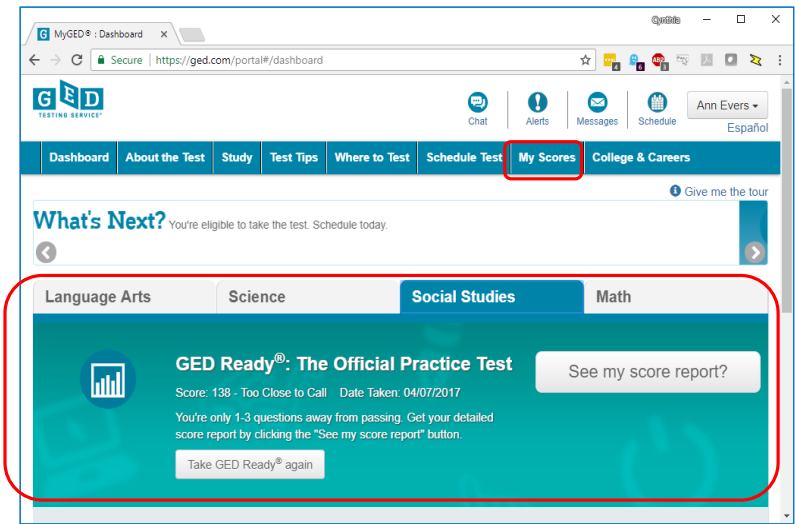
MyGED® : Dashboard ×

Quirbia

Secure | https://ged.com/portal#/dashboard

GED TESTING SERVICE®

Chat Alerts Messages Schedule Ann Evers

Español

Dashboard | About the Test | Study | Test Tips | Where to Test | Schedule Test | My Scores | College & Careers

Give me the tour

What's Next? You're eligible to take the test. Schedule today.

Language Arts | Science | Social Studies | Math

GED Ready®: The Official Practice Test

Score: 138 - Too Close to Call Date Taken: 04/07/2017

You're only 1-3 questions away from passing. Get your detailed score report by clicking the "See my score report" button.

Take GED Ready® again

See my score report?